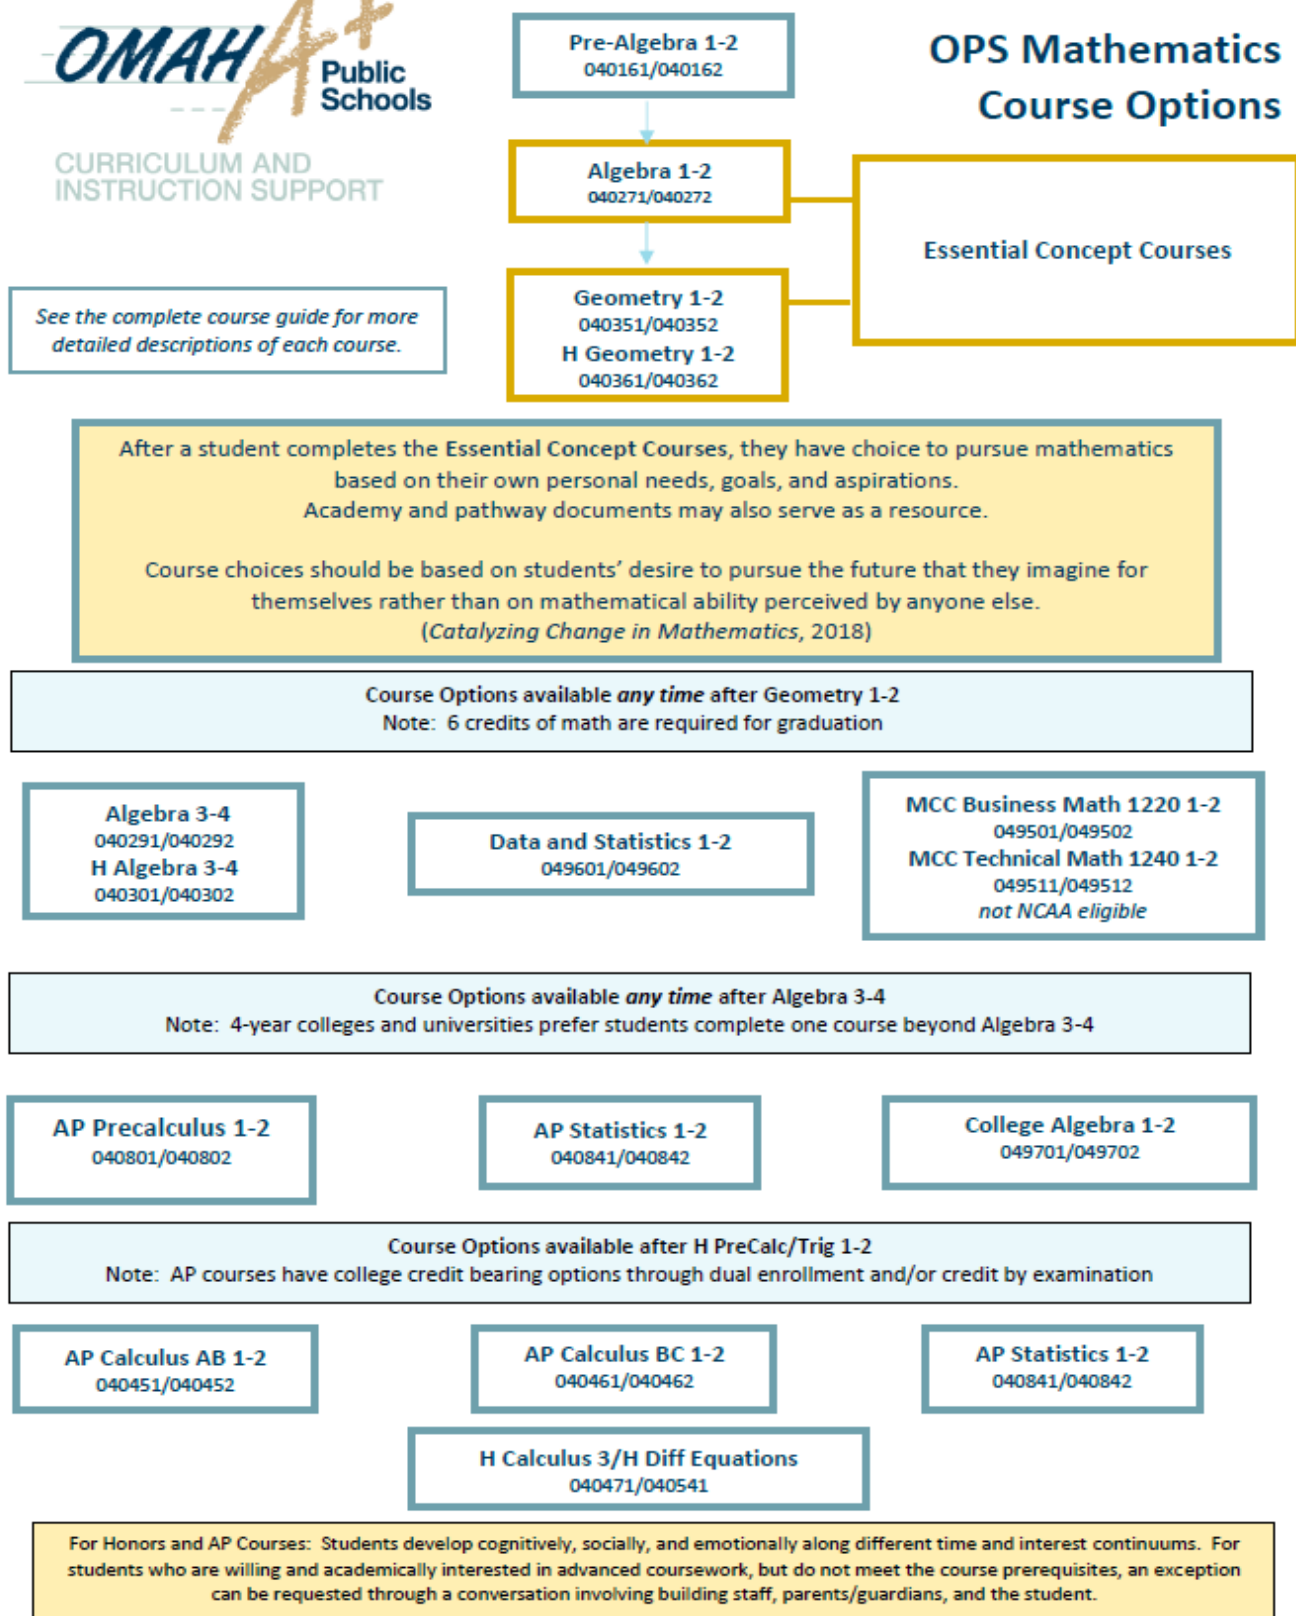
OMAHA Public Schools
CURRICULUM AND INSTRUCTION SUPPORT

OPS Mathematics Course Options

Pre-Algebra 1-2
040161/040162

Algebra 1-2
040271/040272

Geometry 1-2
040351/040352
H Geometry 1-2
040361/040362

Essential Concept Courses

See the complete course guide for more detailed descriptions of each course.

After a student completes the Essential Concept Courses, they have choice to pursue mathematics based on their own personal needs, goals, and aspirations.
Academy and pathway documents may also serve as a resource.

Course choices should be based on students' desire to pursue the future that they imagine for themselves rather than on mathematical ability perceived by anyone else.
(Catalyzing Change in Mathematics, 2018)

Course Options available any time after Geometry 1-2
Note: 6 credits of math are required for graduation

Algebra 3-4
040291/040292
H Algebra 3-4
040301/040302

Data and Statistics 1-2
049601/049602

MCC Business Math 1220 1-2
049501/049502
MCC Technical Math 1240 1-2
049511/049512
not NCAA eligible

Course Options available any time after Algebra 3-4
Note: 4-year colleges and universities prefer students complete one course beyond Algebra 3-4

AP Precalculus 1-2
040801/040802

AP Statistics 1-2
040841/040842

College Algebra 1-2
049701/049702

Course Options available after H PreCalc/Trig 1-2
Note: AP courses have college credit bearing options through dual enrollment and/or credit by examination

AP Calculus AB 1-2
040451/040452

AP Calculus BC 1-2
040461/040462

AP Statistics 1-2
040841/040842

H Calculus 3/H Diff Equations
040471/040541

For Honors and AP Courses: Students develop cognitively, socially, and emotionally along different time and interest continuums. For students who are willing and academically interested in advanced coursework, but do not meet the course prerequisites, an exception can be requested through a conversation involving building staff, parents/guardians, and the student.